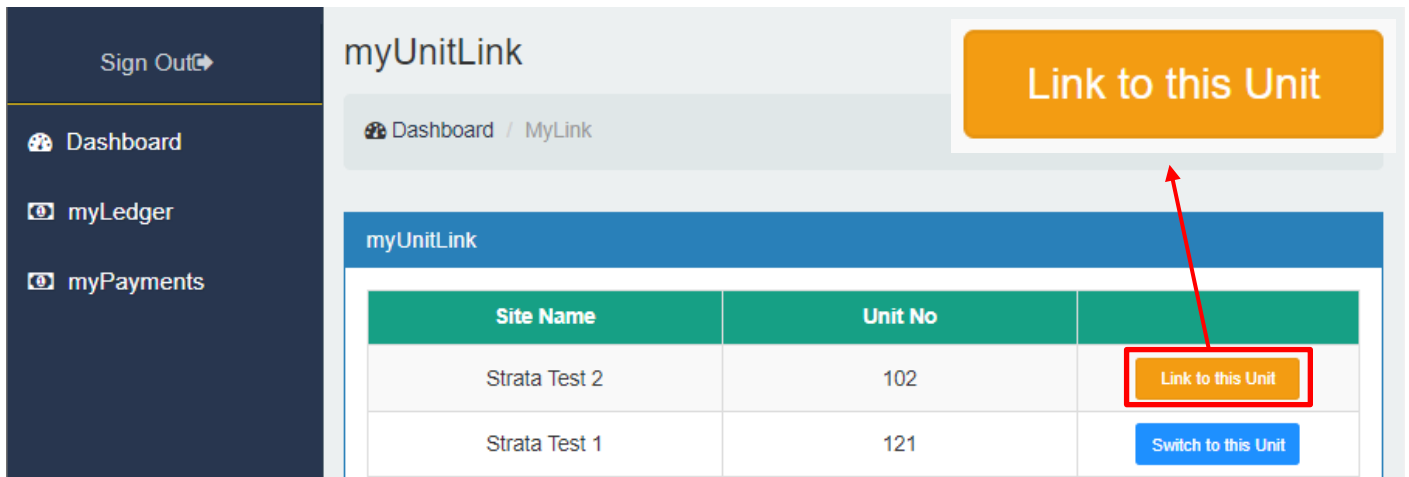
Sign Out

Dashboard

myLedger

myPayments

myUnitLink

Link to this Unit

Dashboard / MyLink

myUnitLink

| Site Name | Unit No | |
|---|---|---|
| Strata Test 2 | 102 | Link to this Unit |
| Strata Test 1 | 121 | Switch to this Unit |